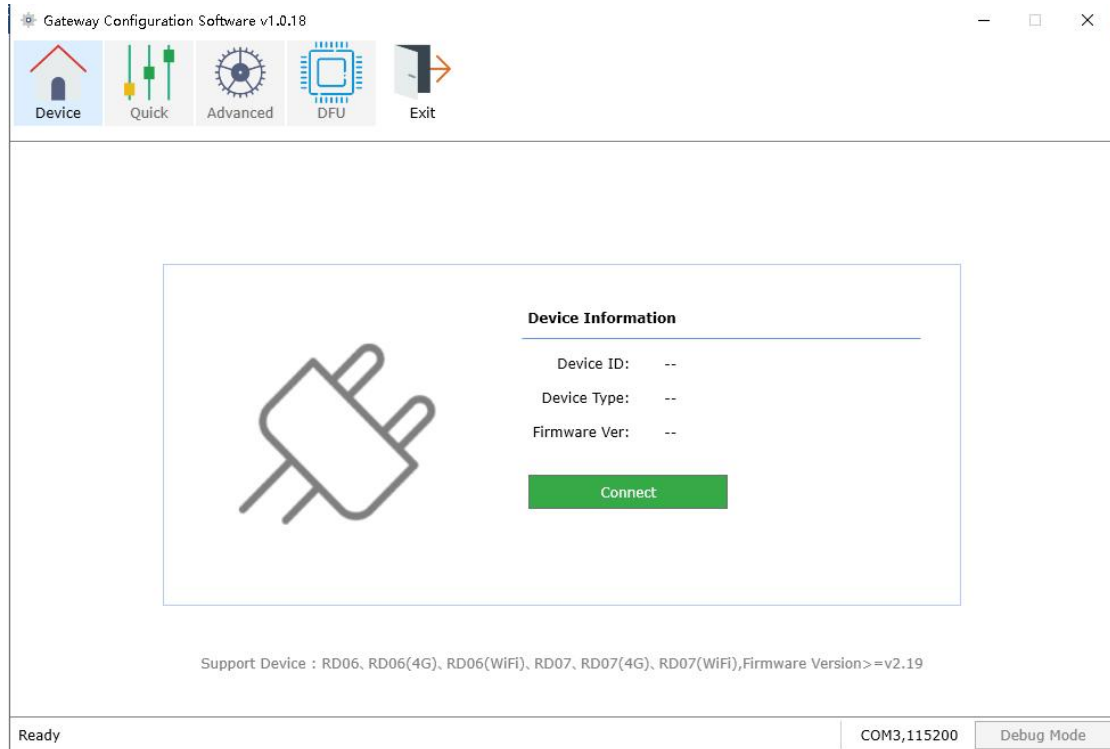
Gateway Configuration Software v1.0.18

Device
Quick
Advanced
DFU
Exit

Device Information

Device ID: --
Device Type: --
Firmware Ver: --

Connect

Support Device：RD06、RD06(4G)、RD06(WiFi)、RD07、RD07(4G)、RD07(WiFi),Firmware Version>=v2.19

Ready
COM3,115200
Debug Mode